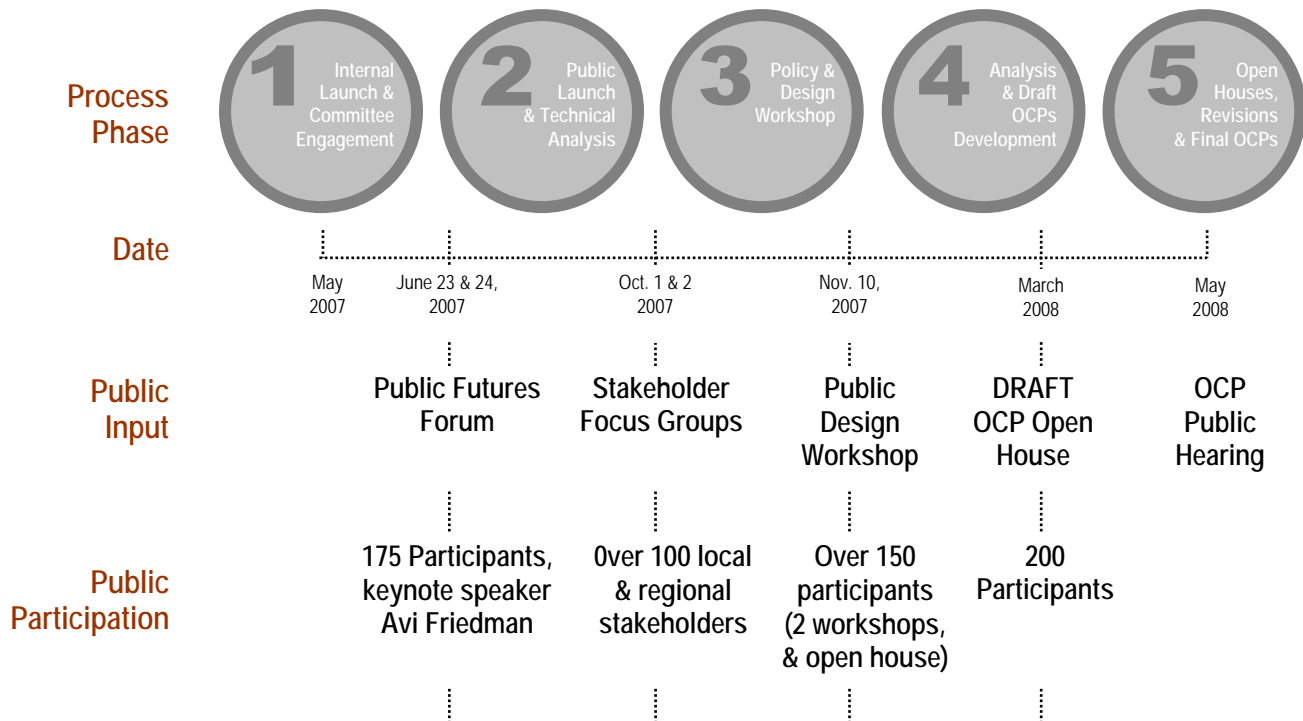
Process Phase

1 Internal Launch & Committee Engagement

2 Public Launch & Technical Analysis

3 Policy & Design Workshop

4 Analysis & Draft OCPs Development

5 Open Houses, Revisions & Final OCPs

Date

May 2007

June 23 & 24, 2007

Oct. 1 & 2 2007

Nov. 10, 2007

March 2008

May 2008

Public Input

Public Futures Forum

Stakeholder Focus Groups

Public Design Workshop

DRAFT OCP Open House

OCP Public Hearing

Public Participation

175 Participants, keynote speaker Avi Friedman

0ver 100 local & regional stakeholders

Over 150 participants (2 workshops, & open house)

200 Participants